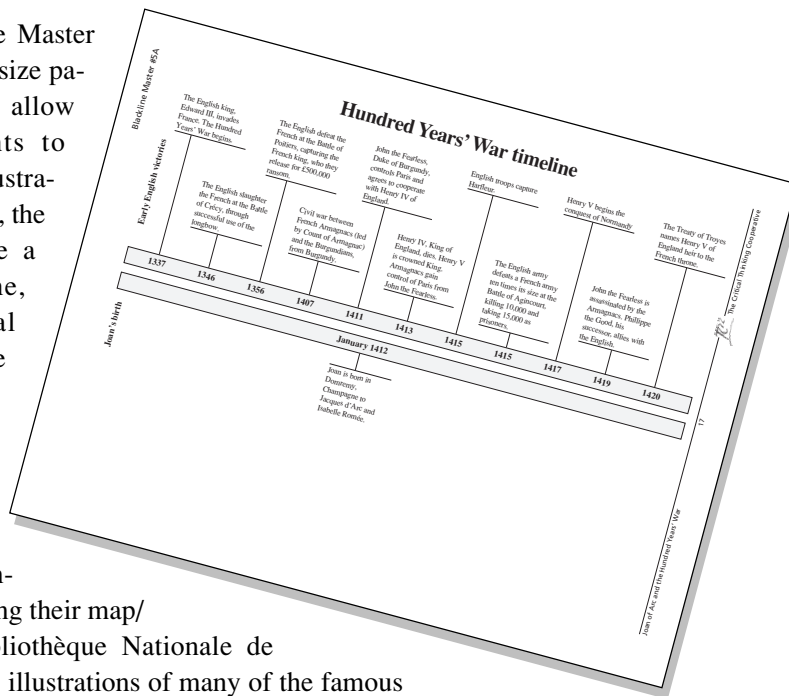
e Master size pa- allow ts to stra- , the e a ne, al e

n- ng their map/ liothèque Nationale de illustrations of many of the famous

Blackline Master #5A

Hundred Years' War timeline

Early English victories

The English king, Edward III, invades France. The Hundred Years' War begins.

The English slaughter the French at the Battle of Crécy, through successful use of the longbow.

The English defeat the French at the Battle of Poitiers, capturing the French king, who they release for £500,000 ransom.

Civil war between French Armagnacs (led by Count of Armagnac) and the Burgundians, from Burgundy.

John the Fearless, Duke of Burgundy, controls Paris and agrees to cooperate with Henry IV of England.

Henry IV, King of England, dies. Henry V is crowned King. Armagnacs gain control of Paris from John the Fearless.

English troops capture Harfleur.

The English army defeats a French army ten times its size at the Battle of Agincourt, killing 10,000 and taking 15,000 as prisoners.

Henry V begins the conquest of Normandy

John the Fearless is assassinated by the Armagnacs. Phillippe the Good, his successor, allies with the English.

The Treaty of Troyes names Henry V of England heir to the French throne.

1337
1346
1356
1407
1411
1413
1415
1415
1417
1419
1420

Joan's birth

January 1412

Joan is born in Domremy, Champagne to Jacques d'Arc and Isabelle Romée.

The Critical Thinking Co.

17

Joan of Arc and the Hundred Years' War